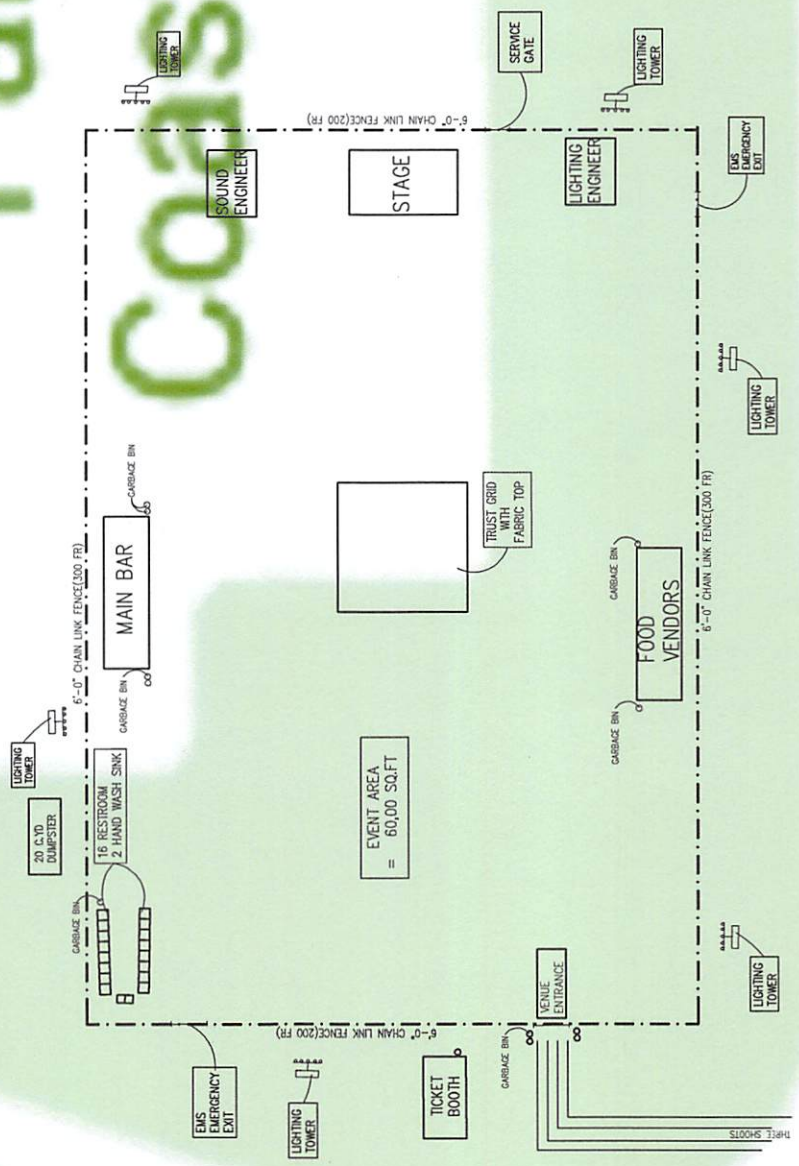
LIGHTING TOWER

SERVICE GATE

LIGHTING TOWER

6'-0" CHAIN LINK FENCE(200 FR)

SOUND ENGINEER

STAGE

LIGHTING ENGINEER

EMS EMERGENCY EXIT

LIGHTING TOWER

6'-0" CHAIN LINK FENCE(300 FR)

GARBAGE BIN

MAIN BAR

GARBAGE BIN

TRUST GRID WITH FABRIC TOP

GARBAGE BIN

FOOD VENDORS

GARBAGE BIN

6'-0" CHAIN LINK FENCE(300 FR)

LIGHTING TOWER

20 C.YD. DUMPSTER

16 RESTROOM 2 HAND WASH SINK

GARBAGE BIN

EVENT AREA = 60,00 SQ.FT

LIGHTING TOWER

6'-0" CHAIN LINK FENCE(200 FR)

EMS EMERGENCY EXIT

LIGHTING TOWER

TICKET BOOTH

GARBAGE BIN

VENUE ENTRANCE

THREE SHOOTS